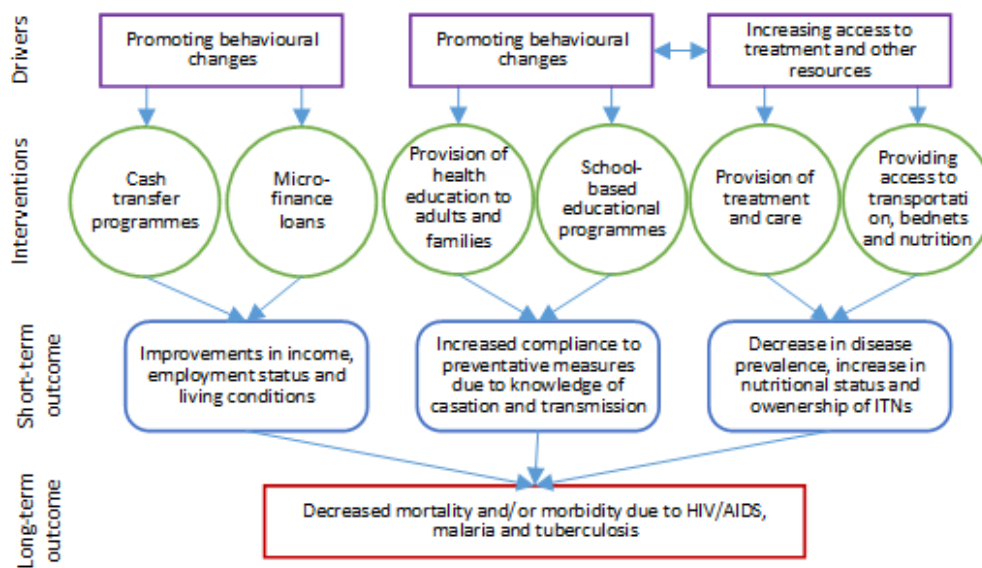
Drivers

Promoting behavioural changes

Promoting behavioural changes

Increasing access to treatment and other resources

Interventions

Cash transfer programmes

Micro-finance loans

Provision of health education to adults and families

School-based educational programmes

Provision of treatment and care

Providing access to transportati on, bednets and nutrition

Short-term outcome

Improvements in income, employment status and living conditions

Increased compliance to preventative measures due to knowledge of casation and transmission

Decrease in disease prevalence, increase in nutritional status and owenership of ITNs

Long-term outcome

Decreased mortality and/or morbidity due to HIV/AIDS, malaria and tuberculosis